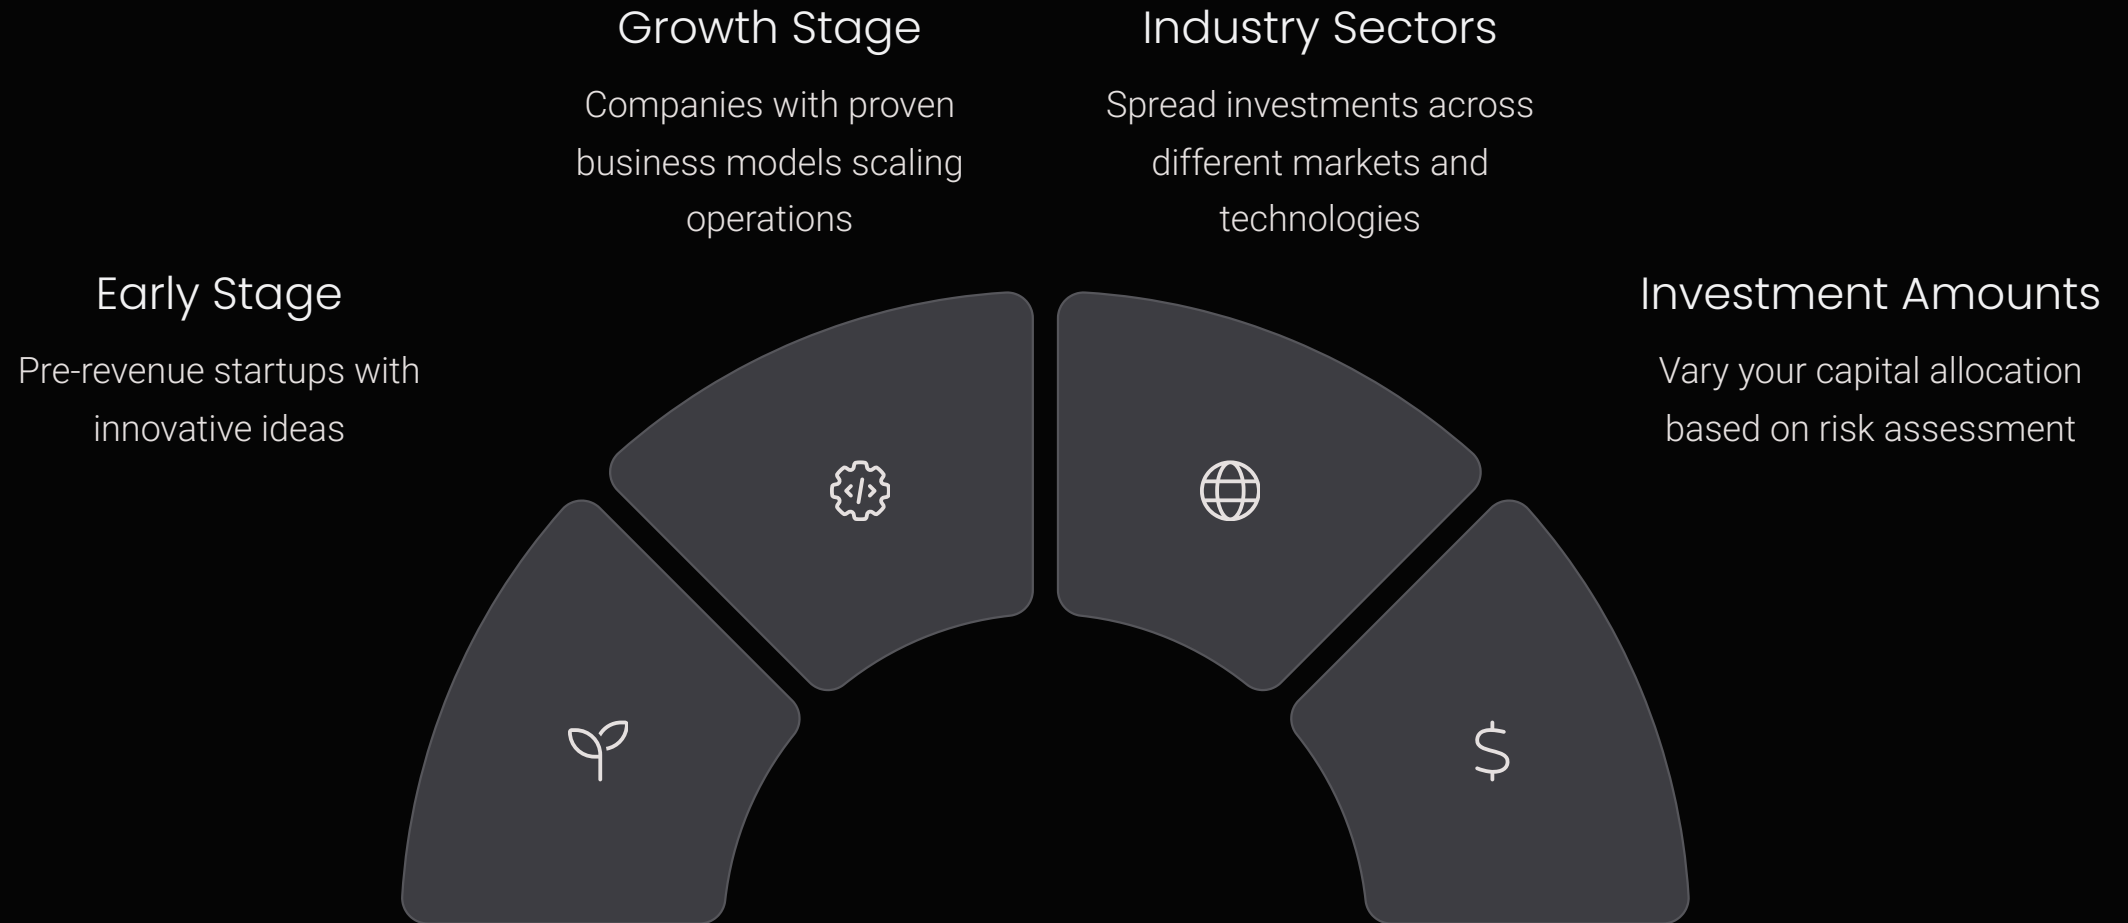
Growth Stage

Companies with proven business models scaling operations

Industry Sectors

Spread investments across different markets and technologies

Early Stage

Pre-revenue startups with innovative ideas

Investment Amounts

Vary your capital allocation based on risk assessment